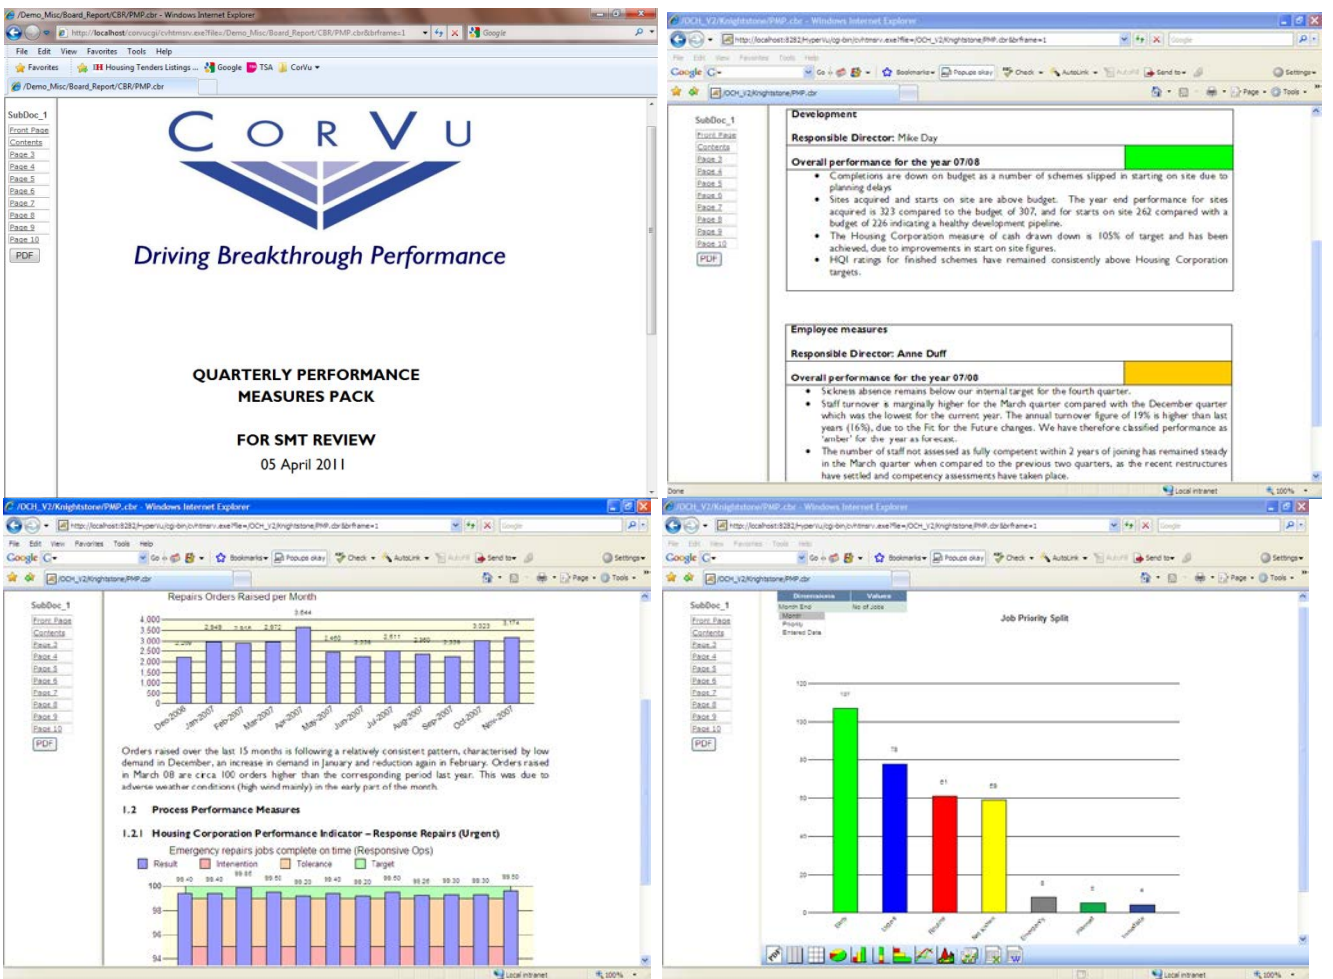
/Demo_Misc/Board_Report/CBR/PMP.cbr - Windows Internet Explorer

http://localhost/corvucgi/cvhtmsrv.exe?file=/Demo_Misc/Board_Report/CBR/PMP.cbr&frame=1

File Edit View Favorites Tools Help

Favorites Housing Tenders Listings ... Google TSA CorVu

/Demo_Misc/Board_Report/CBR/PMP.cbr

SubDoc_1
Front Page
Contents
Page 3
Page 4
Page 5
Page 6
Page 7
Page 8
Page 9
Page 10
PDF

CORVU

Driving Breakthrough Performance

QUARTERLY PERFORMANCE MEASURES PACK

FOR SMT REVIEW

05 April 2011

/OCH_V2/Knightstone/PMP.cbr - Windows Internet Explorer

Development

Responsible Director: Mike Day

Overall performance for the year 07/08

- Completions are down on budget as a number of schemes slipped in starting on site due to planning delays
- Sites acquired and starts on site are above budget. The year end performance for sites acquired is 323 compared to the budget of 307, and for starts on site 262 compared with a budget of 226 indicating a healthy development pipeline.
- The Housing Corporation measure of cash drawn down is 105% of target and has been achieved, due to improvements in start on site figures.
- HQI ratings for finished schemes have remained consistently above Housing Corporation targets.

Employee measures

Responsible Director: Anne Duff

Overall performance for the year 07/08

- Sickness absence remains below our internal target for the fourth quarter.
- Staff turnover is marginally higher for the March quarter compared with the December quarter which was the lowest for the current year. The annual turnover figure of 19% is higher than last years (16%), due to the Fit for the Future changes. We have therefore classified performance as 'amber' for the year as forecast.
- The number of staff not assessed as fully competent within 2 years of joining has remained steady in the March quarter when compared to the previous two quarters, as the recent restructures have settled and competency assessments have taken place.

Done Local intranet 100%

/OCH_V2/Knightstone/PMP.cbr - Windows Internet Explorer

Repairs Orders Raised per Month

4,000 3,500 3,000 2,500 2,000 1,500 1,000 500 0

3,544 2,849 2,872 3,023 3,174 2,460 2,611 2,360 2,339

Dec-2006 Jan-2007 Feb-2007 Mar-2007 Apr-2007 May-2007 Jun-2007 Jul-2007 Aug-2007 Sep-2007 Oct-2007 Nov-2007

Orders raised over the last 15 months is following a relatively consistent pattern, characterised by low demand in December, an increase in demand in January and reduction again in February. Orders raised in March 08 are circa 100 orders higher than the corresponding period last year. This was due to adverse weather conditions (high wind mainly) in the early part of the month.

1.2 Process Performance Measures

1.2.1 Housing Corporation Performance Indicator – Response Repairs (Urgent)

Emergency repairs jobs complete on time (Responsive Ops)

Result Intervention Tolerance Target

100 98 96 94

Local intranet 100%

/OCH_V2/Knightstone/PMP.cbr - Windows Internet Explorer

Dimensions Values
Month End No of Jobs
Month
Priority
Entered Date

Job Priority Split

120 100 80 60 40 20 0

Local intranet 100%